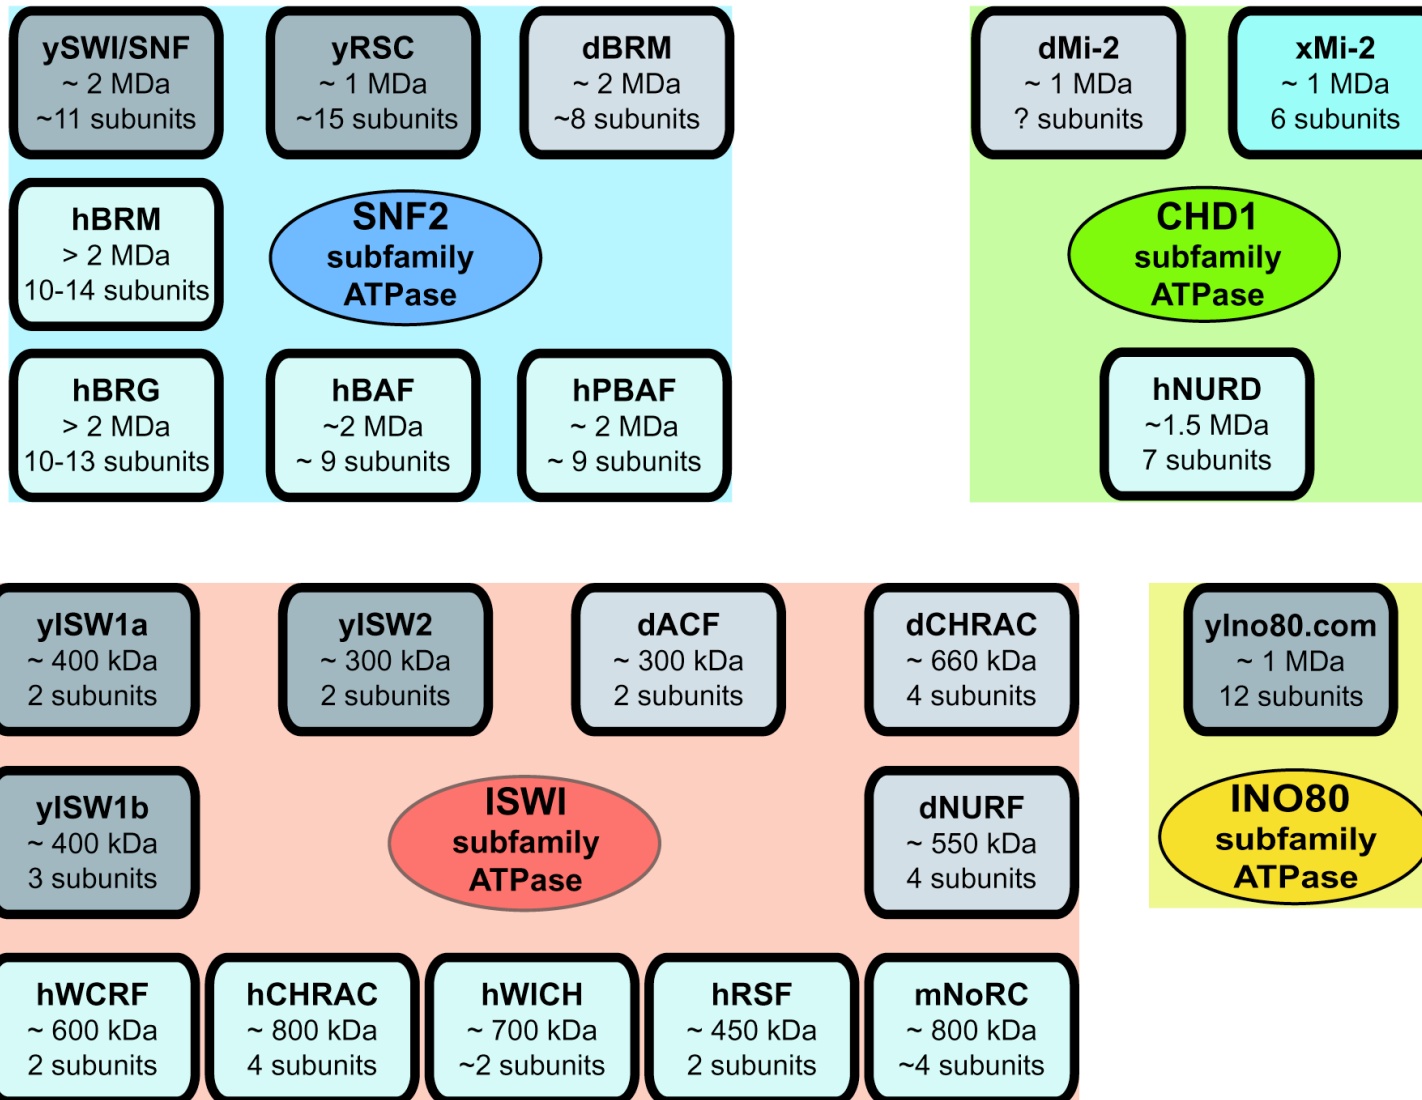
ySWI/SNF
~ 2 MDa
~11 subunits

yRSC
~ 1 MDa
~15 subunits

dBRM
~ 2 MDa
~8 subunits

dMi-2
~ 1 MDa
? subunits

xMi-2
~ 1 MDa
6 subunits

hBRM
> 2 MDa
10-14 subunits

SNF2
subfamily
ATPase

CHD1
subfamily
ATPase

hBRG
> 2 MDa
10-13 subunits

hBAF
~2 MDa
~ 9 subunits

hPBAF
~ 2 MDa
~ 9 subunits

hNURD
~1.5 MDa
7 subunits

yISW1a
~ 400 kDa
2 subunits

yISW2
~ 300 kDa
2 subunits

dACF
~ 300 kDa
2 subunits

dCHRAC
~ 660 kDa
4 subunits

yIno80.com
~ 1 MDa
12 subunits

yISW1b
~ 400 kDa
3 subunits

ISWI
subfamily
ATPase

dNURF
~ 550 kDa
4 subunits

INO80
subfamily
ATPase

hWCRF
~ 600 kDa
2 subunits

hCHRAC
~ 800 kDa
4 subunits

hWICH
~ 700 kDa
~2 subunits

hRSF
~ 450 kDa
2 subunits

mNoRC
~ 800 kDa
~4 subunits